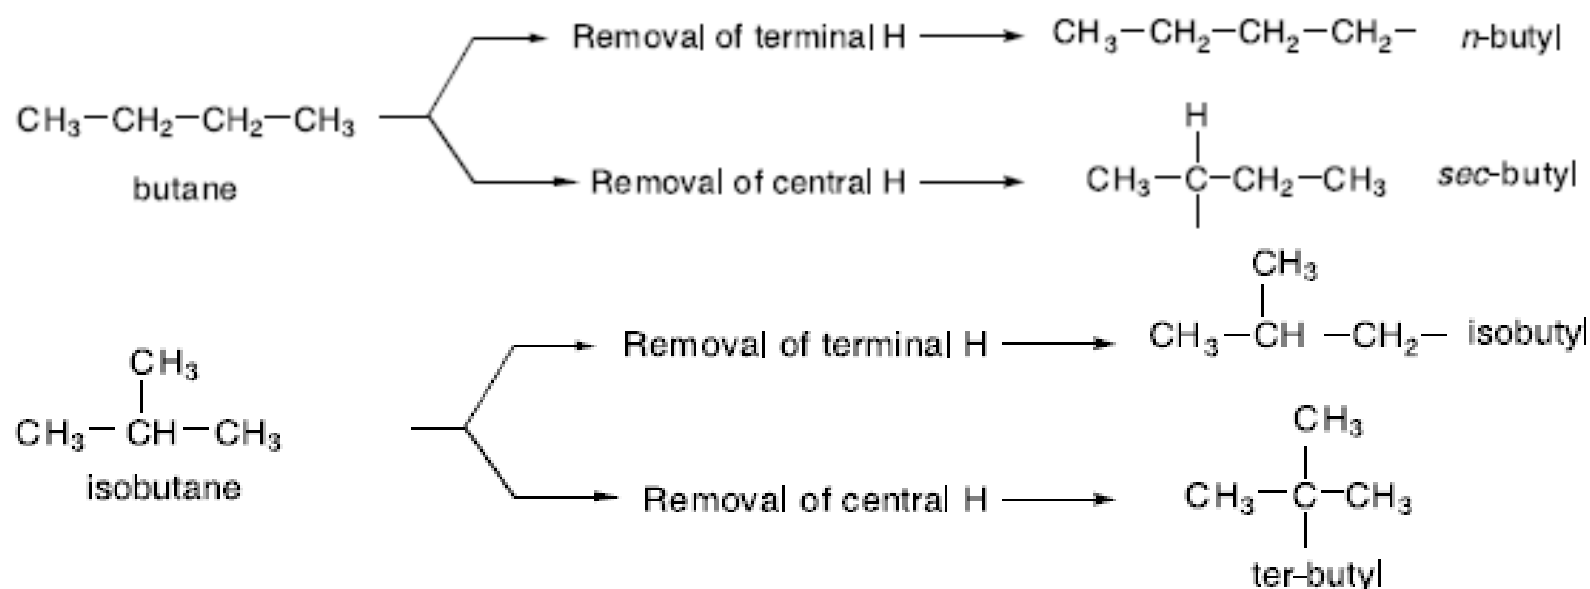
$CH_3-CH_2-CH_2-CH_3$
butane

Removal of terminal H ⟶ $CH_3-CH_2-CH_2-CH_2-$ n-butyl

Removal of central H ⟶ H $CH_3-C-CH_2-CH_3$ sec-butyl

$CH_3$
$CH_3-CH-CH_3$
isobutane

Removal of terminal H ⟶ $CH_3$ $CH_3-CH-CH_2-$ isobutyl

Removal of central H ⟶ $CH_3$ $CH_3-C-CH_3$
ter-butyl